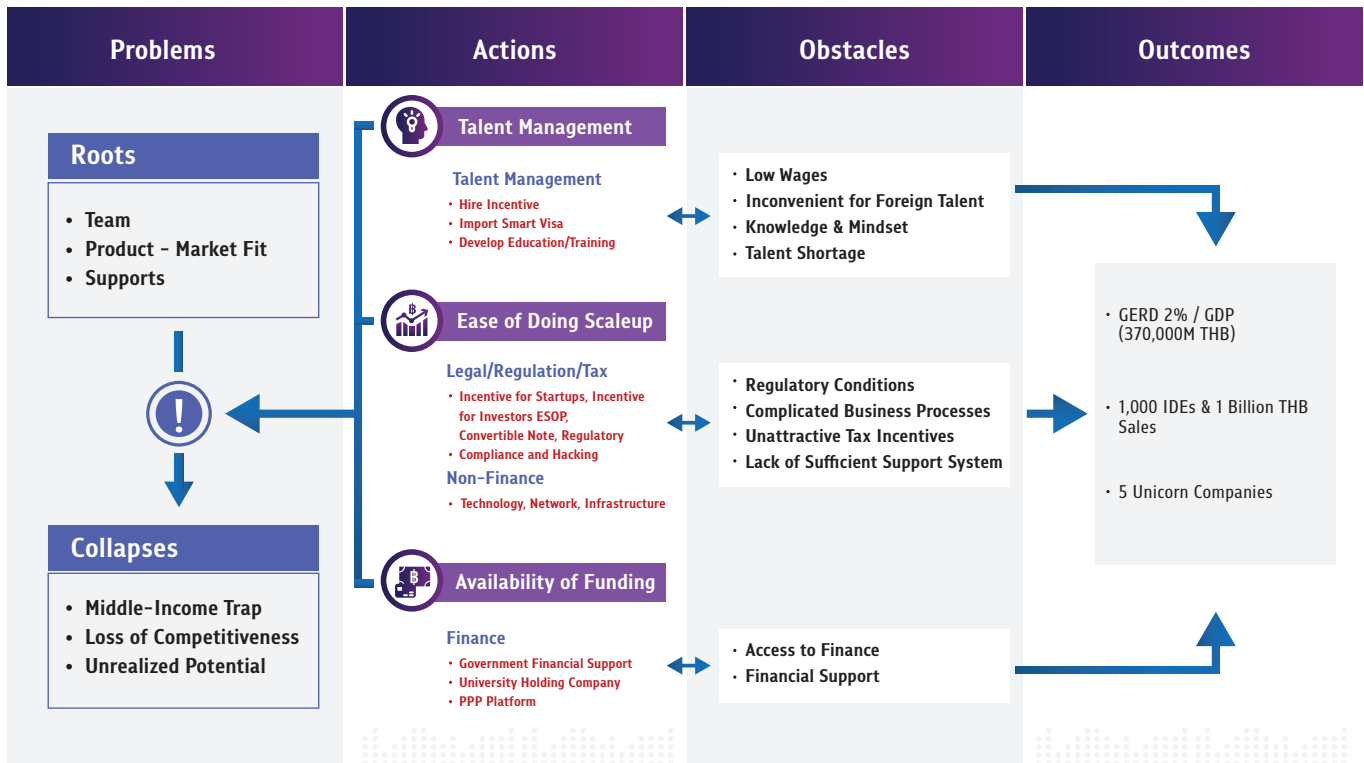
Problems

Roots

- Team
- Product - Market Fit
- Supports

!

Collapses

- Middle-Income Trap
- Loss of Competitiveness
- Unrealized Potential

Actions

Talent Management

Talent Management

- Hire Incentive
- Import Smart Visa
- Develop Education/Training

Ease of Doing Scaleup

Legal/Regulation/Tax

- Incentive for Startups, Incentive for Investors ESOP, Convertible Note, Regulatory
- Compliance and Hacking

Non-Finance

- Technology, Network, Infrastructure

Availability of Funding

Finance

- Government Financial Support
- University Holding Company
- PPP Platform

Obstacles

- Low Wages
- Inconvenient for Foreign Talent
- Knowledge & Mindset
- Talent Shortage

- Regulatory Conditions
- Complicated Business Processes
- Unattractive Tax Incentives
- Lack of Sufficient Support System

- Access to Finance
- Financial Support

Outcomes

- GERD 2% / GDP (370,000M THB)
- 1,000 IDEs & 1 Billion THB Sales
- 5 Unicorn Companies